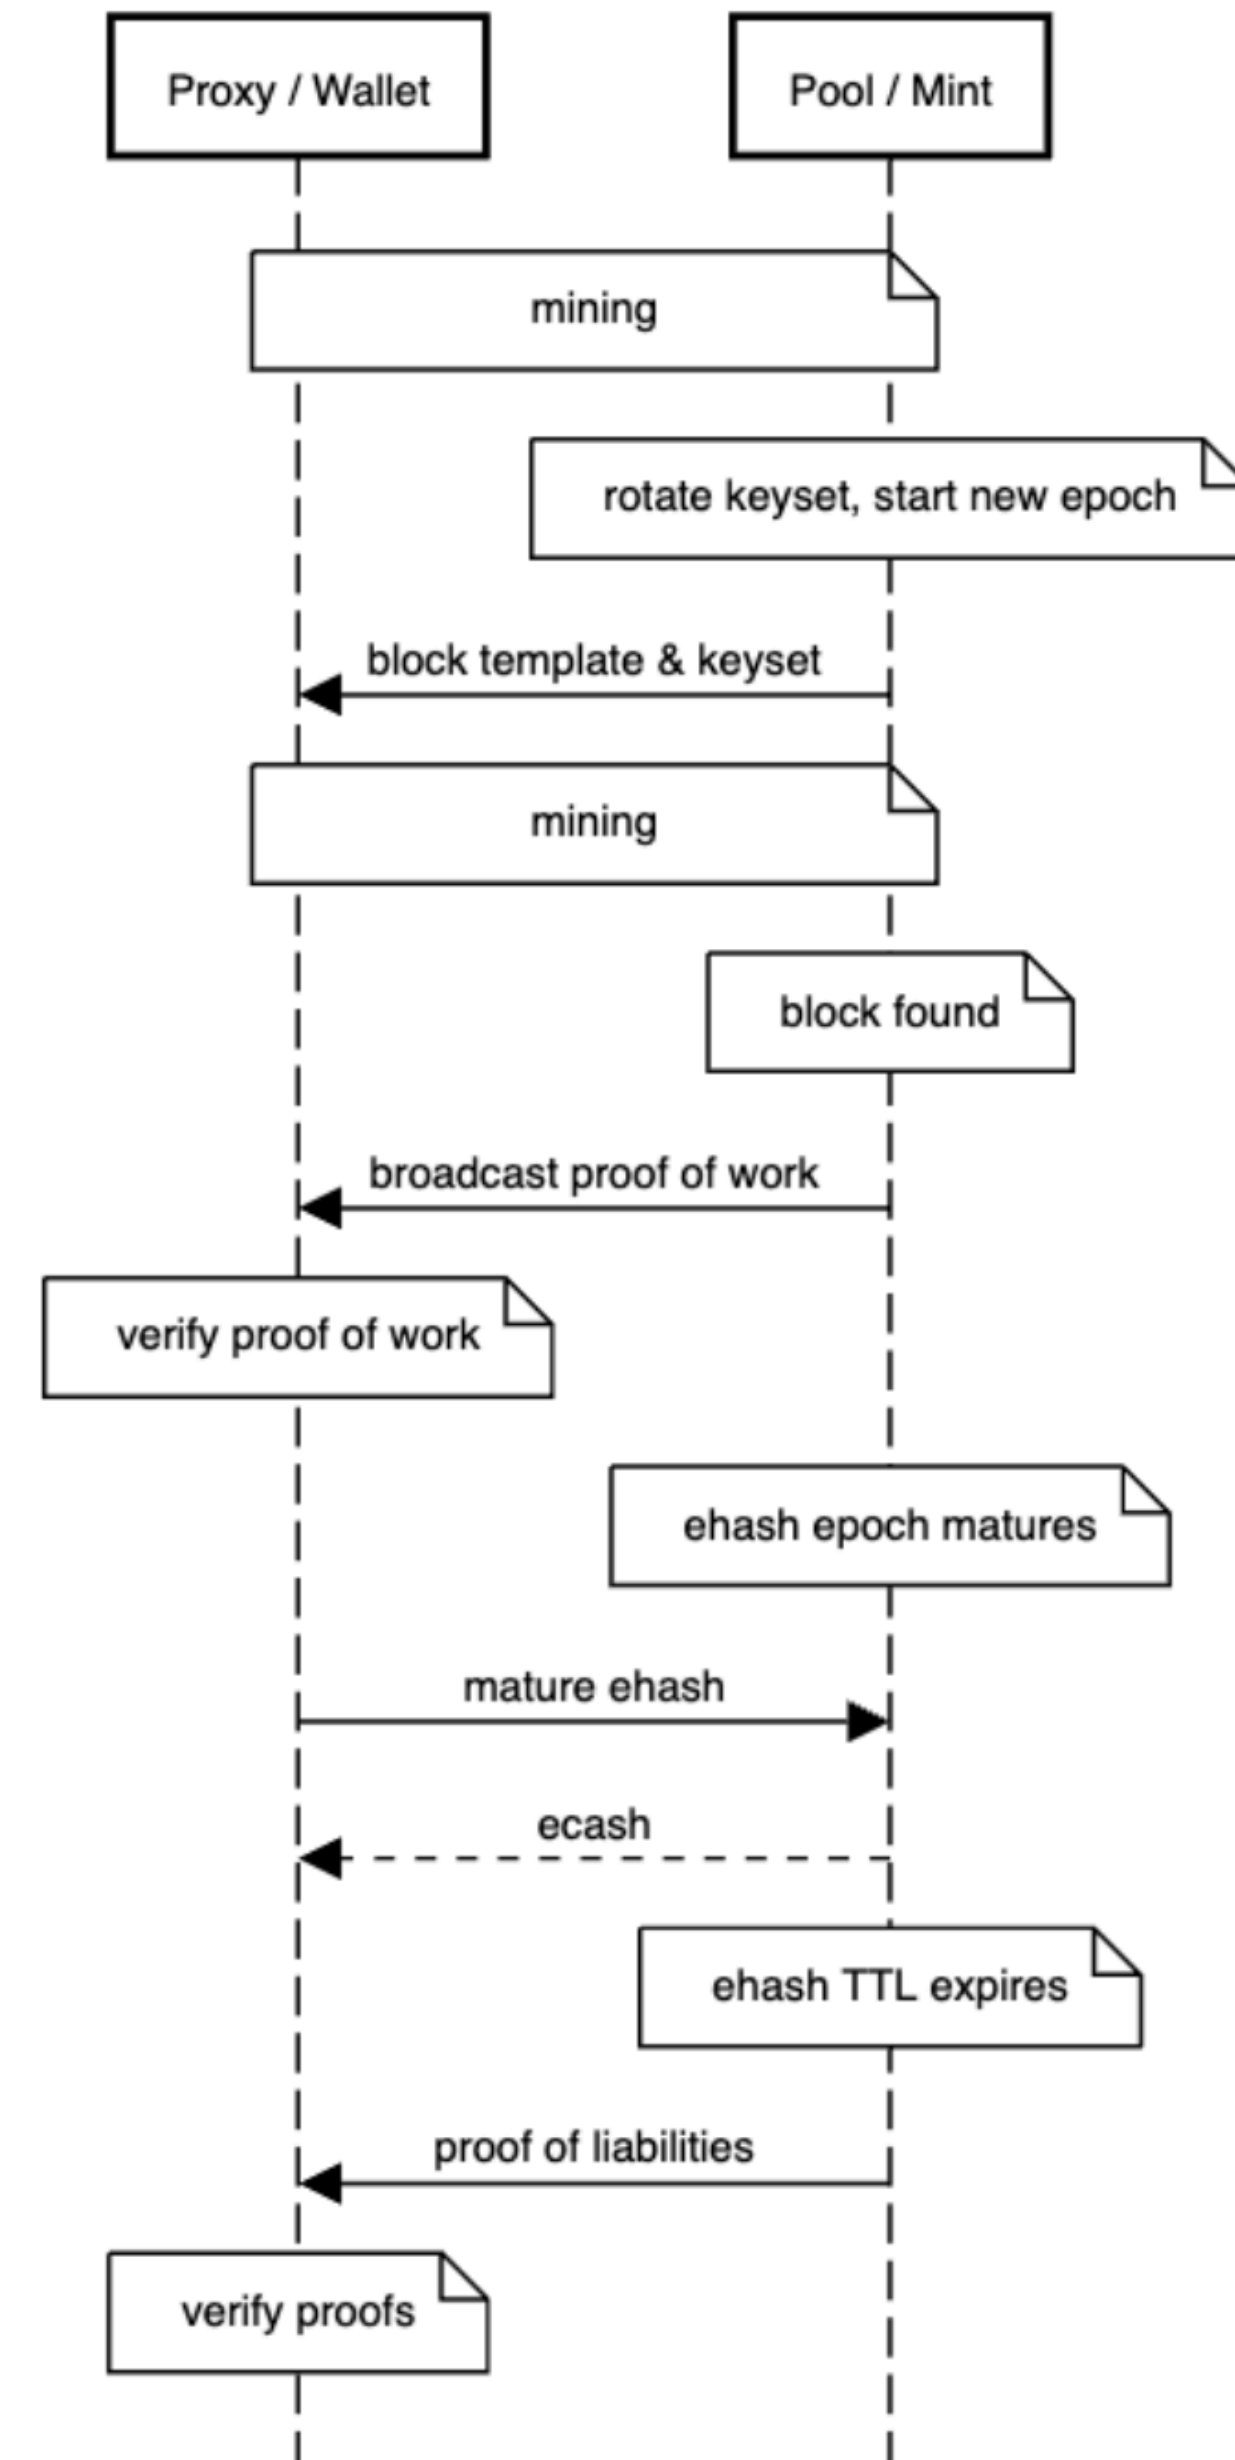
Proxy / Wallet

Pool / Mint

mining

rotate keyset, start new epoch

block template & keyset

mining

block found

broadcast proof of work

verify proof of work

ehash epoch matures

mature ehash

ecash

ehash TTL expires

proof of liabilities

verify proofs